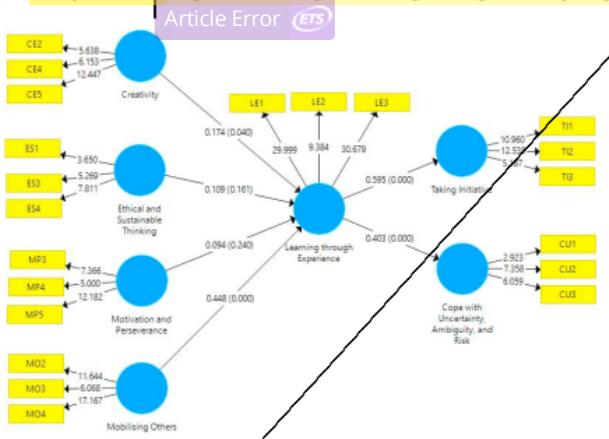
Article Error ETS

CE2
CE4
CE5
5.638
6.153
12.447
Creativity

ES1
ES3
ES4
3.650
5.269
7.811
Ethical and Sustainable Thinking

MP3
MP4
MP5
7.366
5.000
12.182
Motivation and Perseverance

MO2
MO3
MO4
11.644
6.068
17.167
Mobilising Others

0.174 (0.040)
0.109 (0.161)
0.094 (0.240)
0.448 (0.000)

LE1
LE2
LE3
29.999
9.384
30.679
Learning through Experience

0.595 (0.000)
0.403 (0.000)

Taking Initiative
10.960
12.53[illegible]
5.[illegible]
TI1
TI2
TI3

Cope with Uncertainty, Ambiguity, and Risk
2.923
7.358
6.059
CU1
CU2
CU3